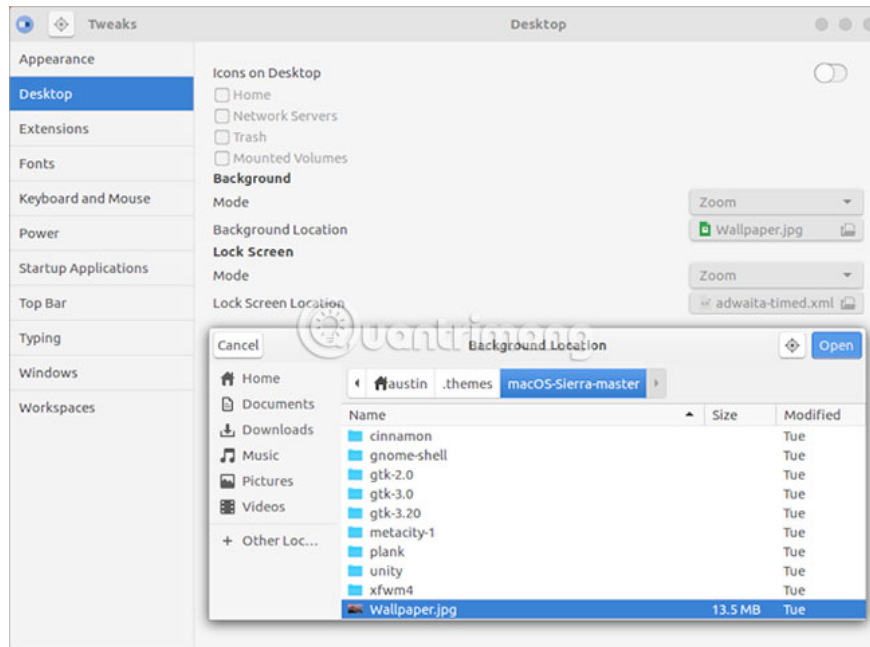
Tweaks

Desktop

Appearance
Desktop
Extensions
Fonts
Keyboard and Mouse
Power
Startup Applications
Top Bar
Typing
Windows
Workspaces

Icons on Desktop
Home
Network Servers
Trash
Mounted Volumes

Background
Mode
Zoom
Background Location
Wallpaper.jpg

Lock Screen
Mode
Zoom
Lock Screen Location
adwaita-timed.xml

Quantrimang

Cancel
Background Location
Open

Home
Documents
Downloads
Music
Pictures
Videos
+ Other Loc...

austin
.themes
macOS-Sierra-master

| Name | Size | Modified |
|---|---|---|
| cinnamon | | Tue |
| gnome-shell | | Tue |
| gtk-2.0 | | Tue |
| gtk-3.0 | | Tue |
| gtk-3.20 | | Tue |
| metacity-1 | | Tue |
| plank | | Tue |
| unity | | Tue |
| xfwm4 | | Tue |
| Wallpaper.jpg | 13.5 MB | Tue |